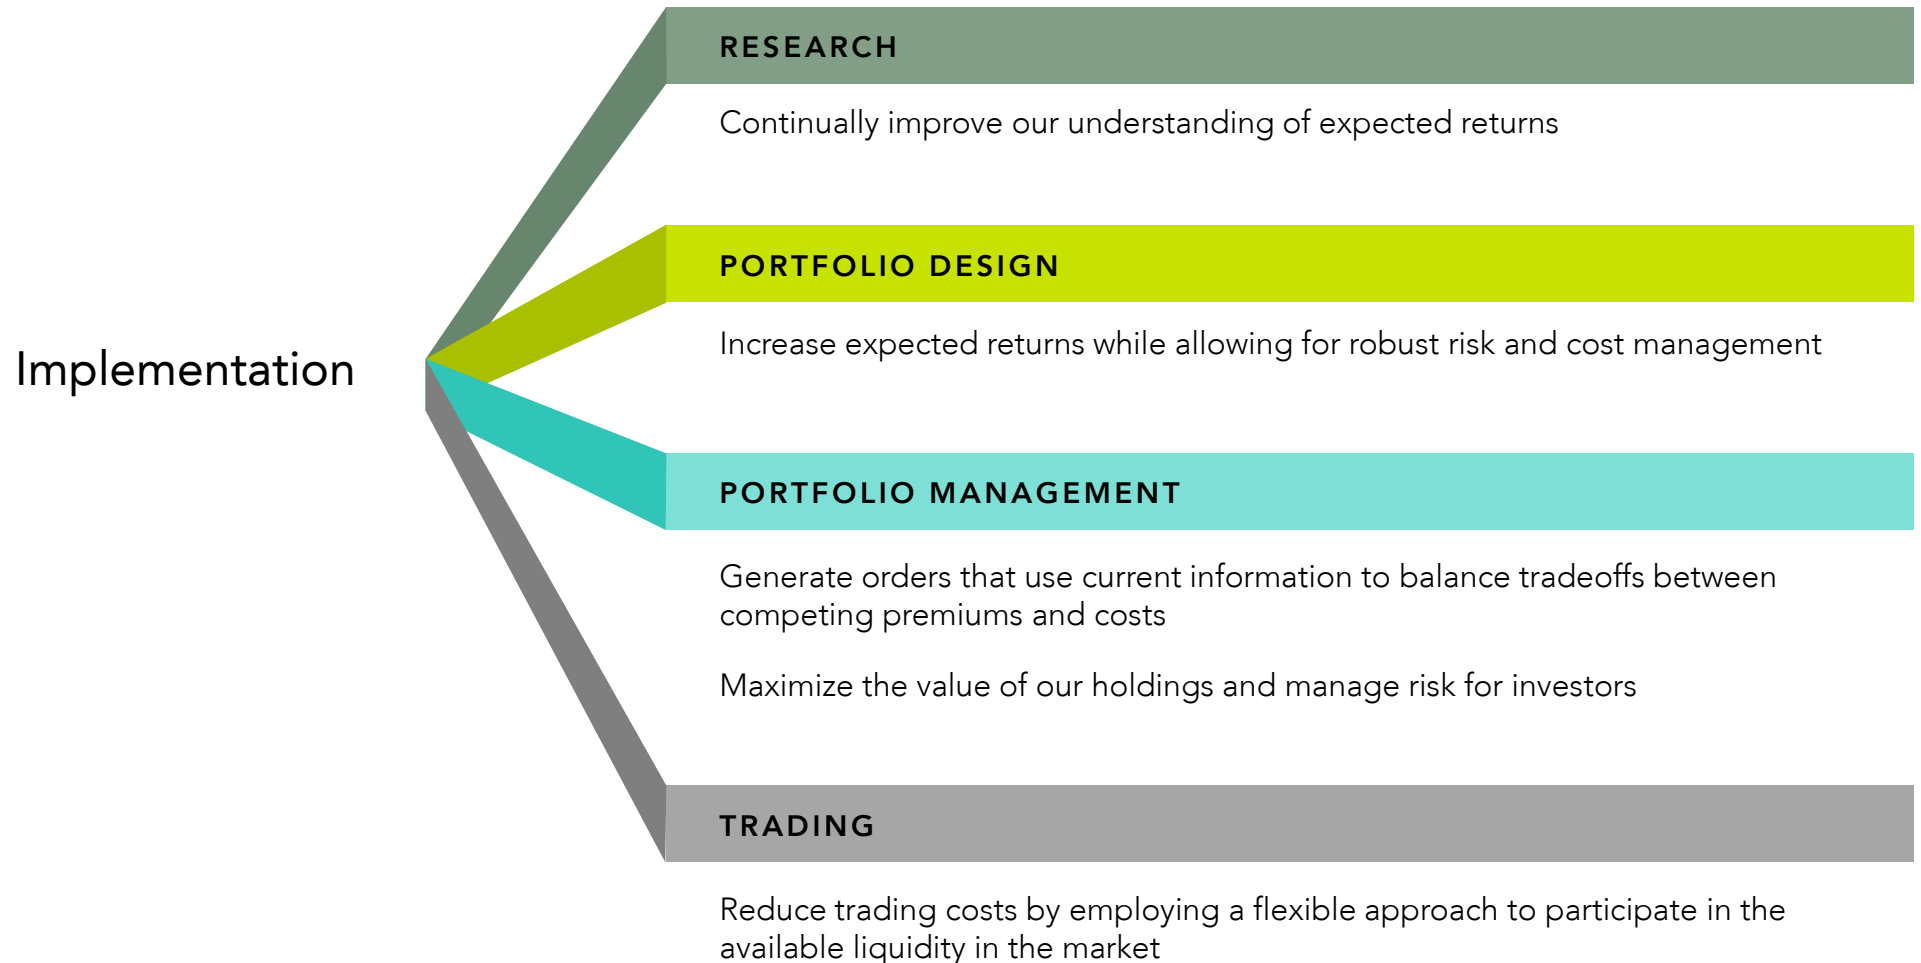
Implementation

RESEARCH

Continually improve our understanding of expected returns

PORTFOLIO DESIGN

Increase expected returns while allowing for robust risk and cost management

PORTFOLIO MANAGEMENT

Generate orders that use current information to balance tradeoffs between competing premiums and costs

Maximize the value of our holdings and manage risk for investors

TRADING

Reduce trading costs by employing a flexible approach to participate in the available liquidity in the market